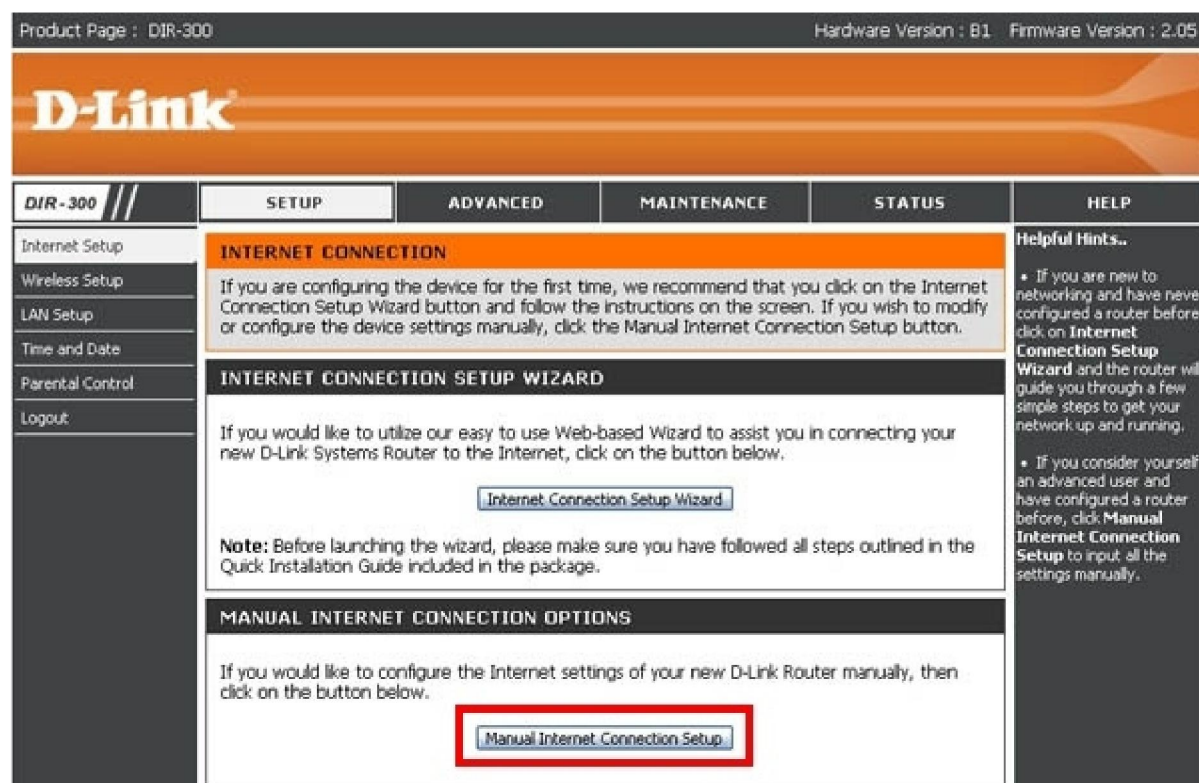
Product Page : DIR-300

Hardware Version : B1 Firmware Version : 2.05

D-Link

DIR-300

SETUP

ADVANCED

MAINTENANCE

STATUS

HELP

Internet Setup

Wireless Setup

LAN Setup

Time and Date

Parental Control

Logout

INTERNET CONNECTION

If you are configuring the device for the first time, we recommend that you click on the Internet Connection Setup Wizard button and follow the instructions on the screen. If you wish to modify or configure the device settings manually, click the Manual Internet Connection Setup button.

INTERNET CONNECTION SETUP WIZARD

If you would like to utilize our easy to use Web-based Wizard to assist you in connecting your new D-Link Systems Router to the Internet, click on the button below.

Internet Connection Setup Wizard

Note: Before launching the wizard, please make sure you have followed all steps outlined in the Quick Installation Guide included in the package.

MANUAL INTERNET CONNECTION OPTIONS

If you would like to configure the Internet settings of your new D-Link Router manually, then click on the button below.

Manual Internet Connection Setup

Helpful Hints..

• If you are new to networking and have neve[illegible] configured a router before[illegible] click on Internet Connection Setup Wizard and the router wi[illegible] guide you through a few simple steps to get your network up and running.

• If you consider yourself an advanced user and have configured a router before, click Manual Internet Connection Setup to input all the settings manually.